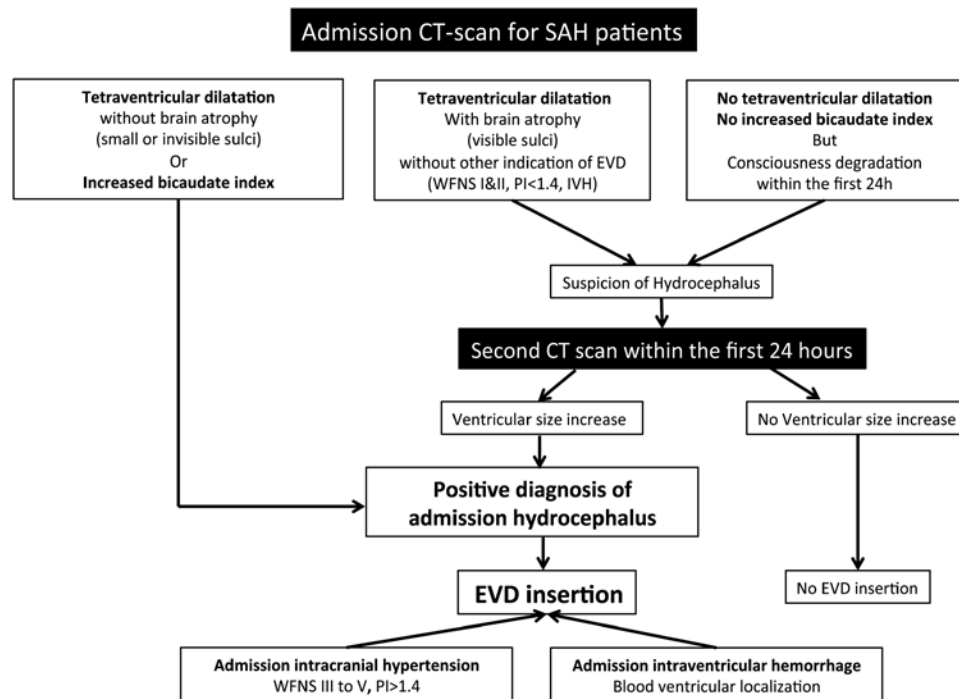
Admission CT-scan for SAH patients

Tetraventricular dilatation
without brain atrophy
(small or invisible sulci)
Or
Increased bicaudate index

Tetraventricular dilatation
With brain atrophy
(visible sulci)
without other indication of EVD
(WFNS I&II, PI<1.4, IVH)

No tetraventricular dilatation
No increased bicaudate index
But
Consciousness degradation
within the first 24h

Suspicion of Hydrocephalus

Second CT scan within the first 24 hours

Ventricular size increase

No Ventricular size increase

Positive diagnosis of admission hydrocephalus

EVD insertion

No EVD insertion

Admission intracranial hypertension
WFNS III to V, PI>1.4

Admission intraventricular hemorrhage
Blood ventricular localization